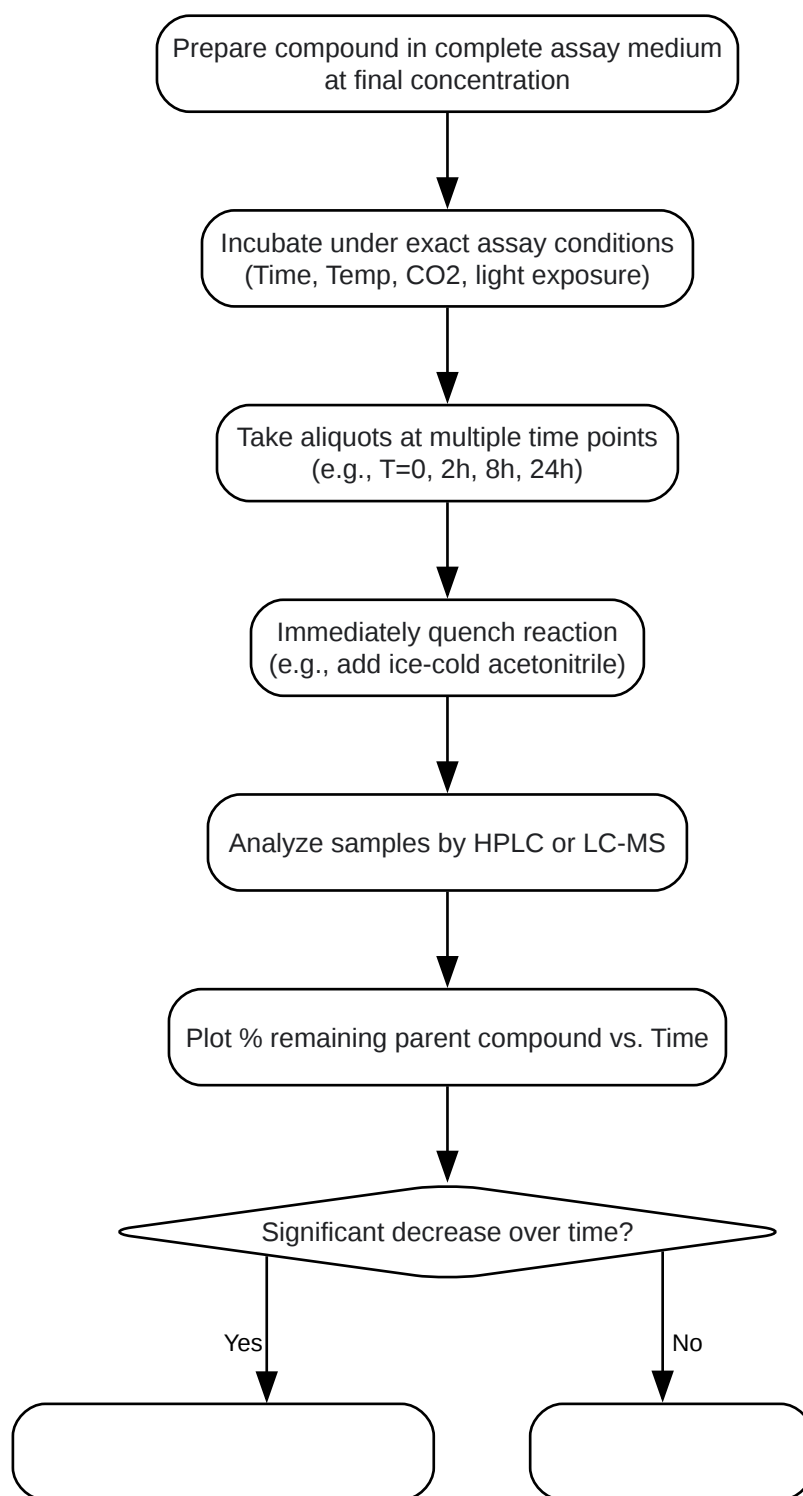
Prepare compound in complete assay medium at final concentration

Incubate under exact assay conditions (Time, Temp, CO2, light exposure)

Take aliquots at multiple time points (e.g., T=0, 2h, 8h, 24h)

Immediately quench reaction (e.g., add ice-cold acetonitrile)

Analyze samples by HPLC or LC-MS

Plot % remaining parent compound vs. Time

Significant decrease over time?

Yes

No